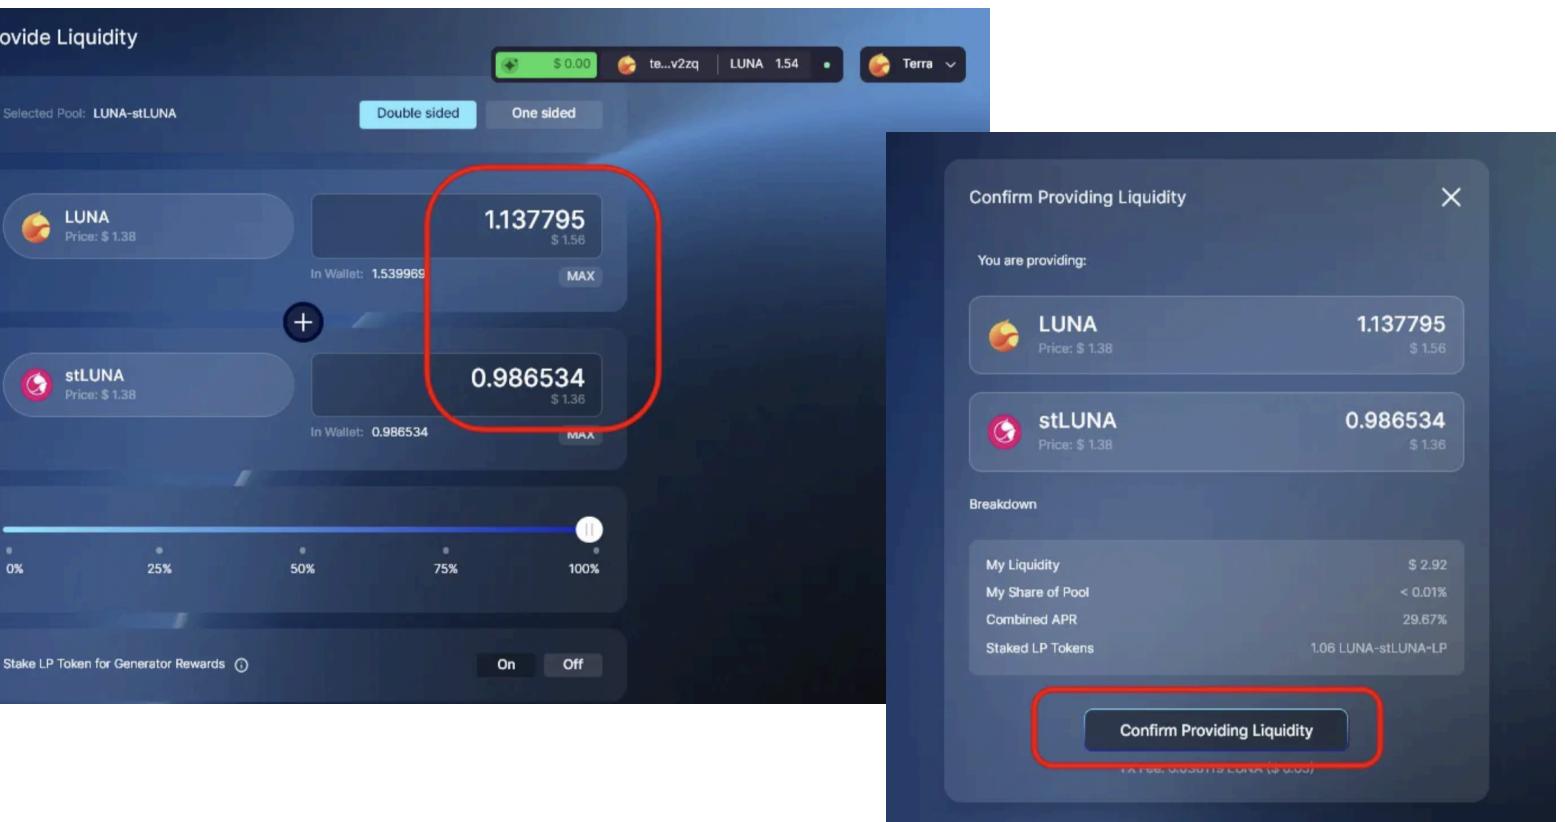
ovide Liquidity

$ 0.00 te...v2zq LUNA 1.54 Terra

Selected Pool: LUNA-stLUNA

Double sided One sided

LUNA
Price: $ 1.38

1.137795
$ 1.56

In Wallet: 1.539969 MAX

+

stLUNA
Price: $ 1.38

0.986534
$ 1.36

In Wallet: 0.986534 MAX

0% 25% 50% 75% 100%

Stake LP Token for Generator Rewards

On Off

Confirm Providing Liquidity

You are providing:

LUNA
Price: $ 1.38
1.137795
$ 1.56

stLUNA
Price: $ 1.38
0.986534
$ 1.36

Breakdown

| My Liquidity | $ 2.92 |
|---|---|
| My Share of Pool | < 0.01% |
| Combined APR | 29.67% |
| Staked LP Tokens | 1.06 LUNA-stLUNA-LP |

Confirm Providing Liquidity

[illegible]